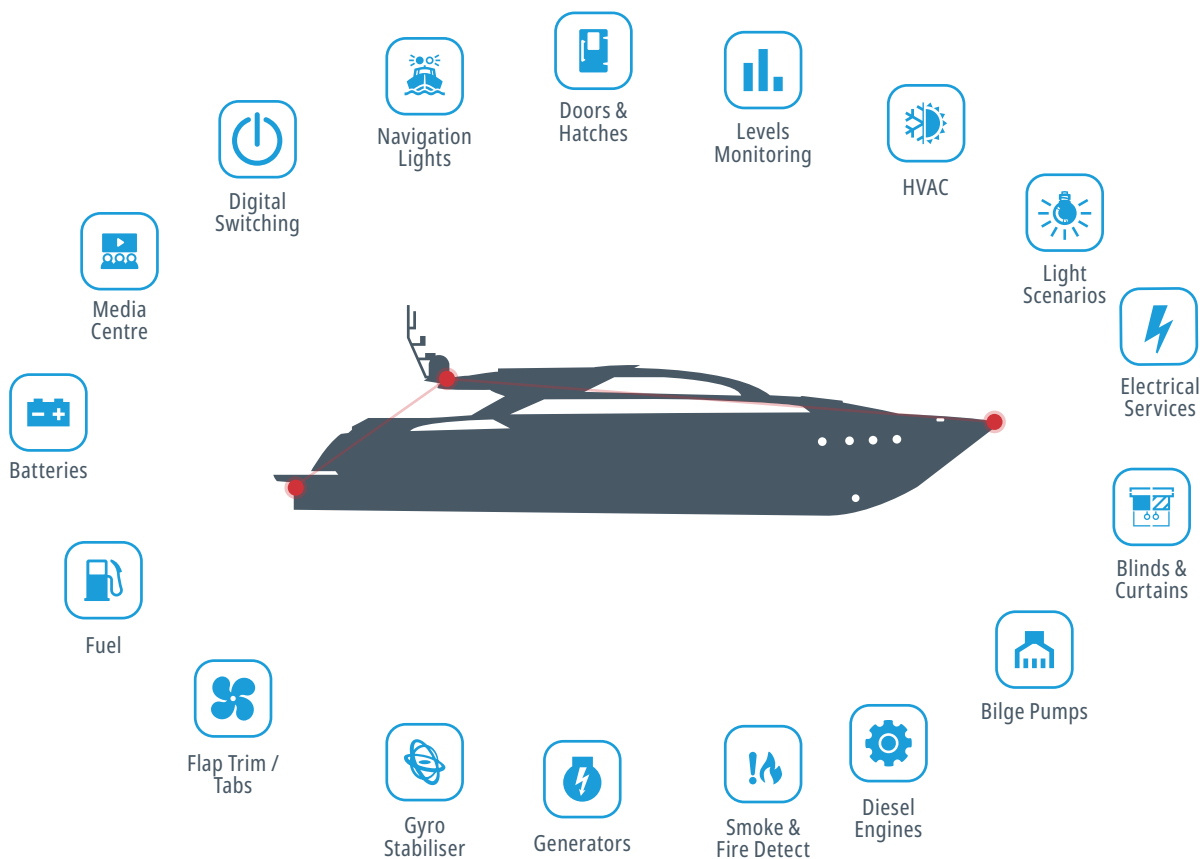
Doors & Hatches

Navigation Lights

Levels Monitoring

Digital Switching

HVAC

Light Scenarios

Media Centre

Electrical Services

Batteries

Blinds & Curtains

Fuel

Bilge Pumps

Flap Trim / Tabs

Diesel Engines

Gyro Stabiliser

Generators

Smoke & Fire Detect